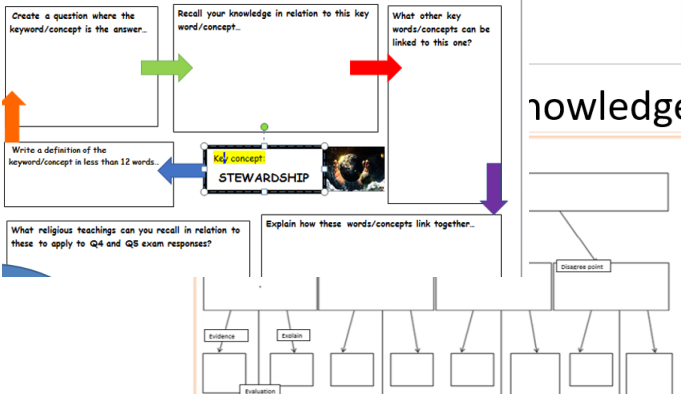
Create a question where the keyword/concept is the answer…

Recall your knowledge in relation to this key word/concept…

What other key words/concepts can be linked to this one?

Write a definition of the keyword/concept in less than 12 words…

Key concept:

STEWARDSHIP

Explain how these words/concepts link together…

What religious teachings can you recall in relation to these to apply to Q4 and Q5 exam responses?

nowledge

Disagree point

Evidence

Explain

Evaluation